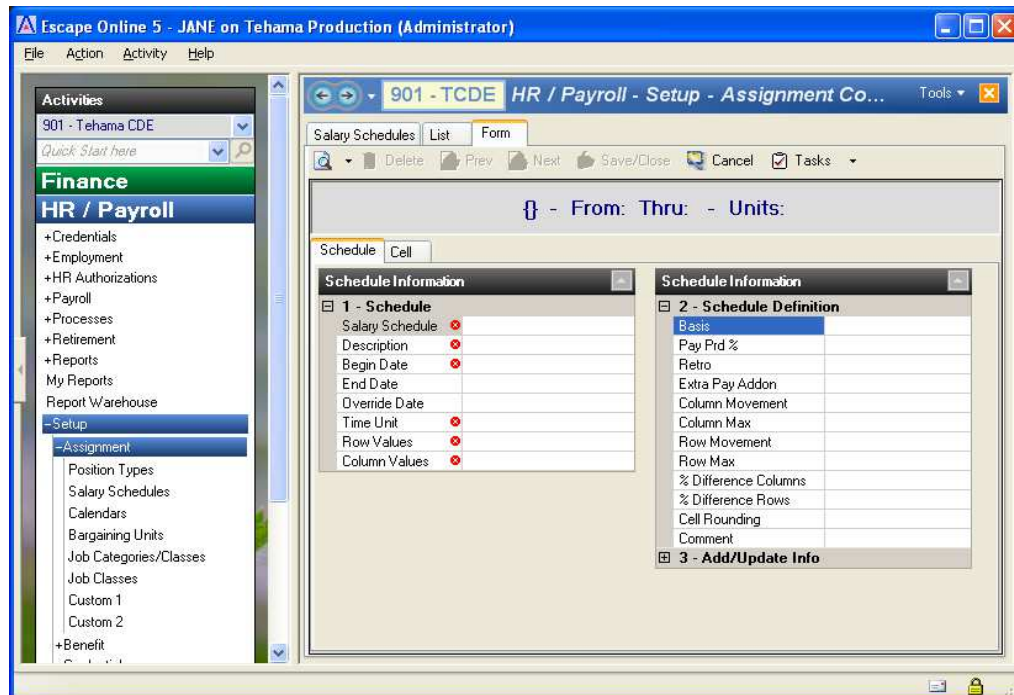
Escape Online 5 - JANE on Tehama Production (Administrator)

File Action Activity Help

Activities
901 - Tehama CDE
Quick Start here
Finance
HR / Payroll
+Credentials
+Employment
+HR Authorizations
+Payroll
+Processes
+Retirement
+Reports
My Reports
Report Warehouse
-Setup
-Assignment
Position Types
Salary Schedules
Calendars
Bargaining Units
Job Categories/Classes
Job Classes
Custom 1
Custom 2
+Benefit

901 - TCDE HR / Payroll - Setup - Assignment Co...
Tools

Salary Schedules | List | Form

Delete Prev Next Save/Close Cancel Tasks

{} - From: Thru: - Units:

Schedule | Cell

Schedule Information
⊟ 1 - Schedule
Salary Schedule
Description
Begin Date
End Date
Override Date
Time Unit
Row Values
Column Values

Schedule Information
⊟ 2 - Schedule Definition
Basis
Pay Prd %
Retro
Extra Pay Addon
Column Movement
Column Max
Row Movement
Row Max
% Difference Columns
% Difference Rows
Cell Rounding
Comment
⊞ 3 - Add/Update Info